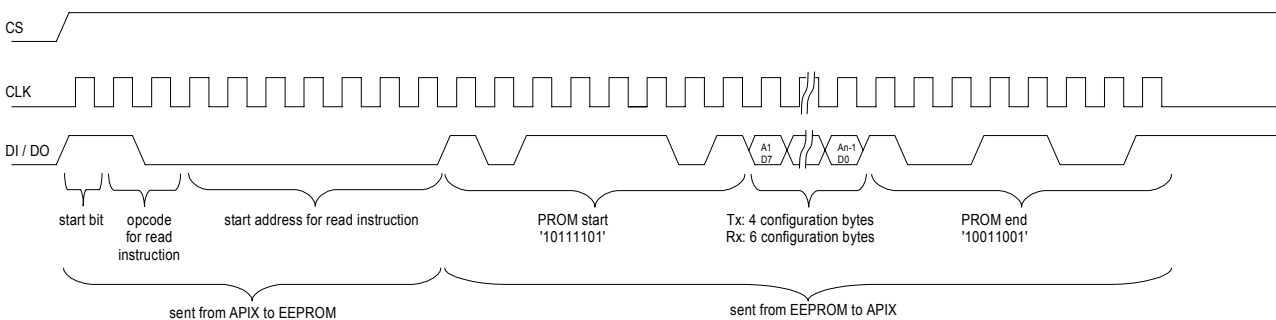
CS

CLK

DI / DO

A1
D7

An-1
D0

start bit

opcode
for read
instruction

start address for read instruction

PROM start
'10111101'

Tx: 4 configuration bytes
Rx: 6 configuration bytes

PROM end
'10011001'

sent from APIX to EEPROM

sent from EEPROM to APIX